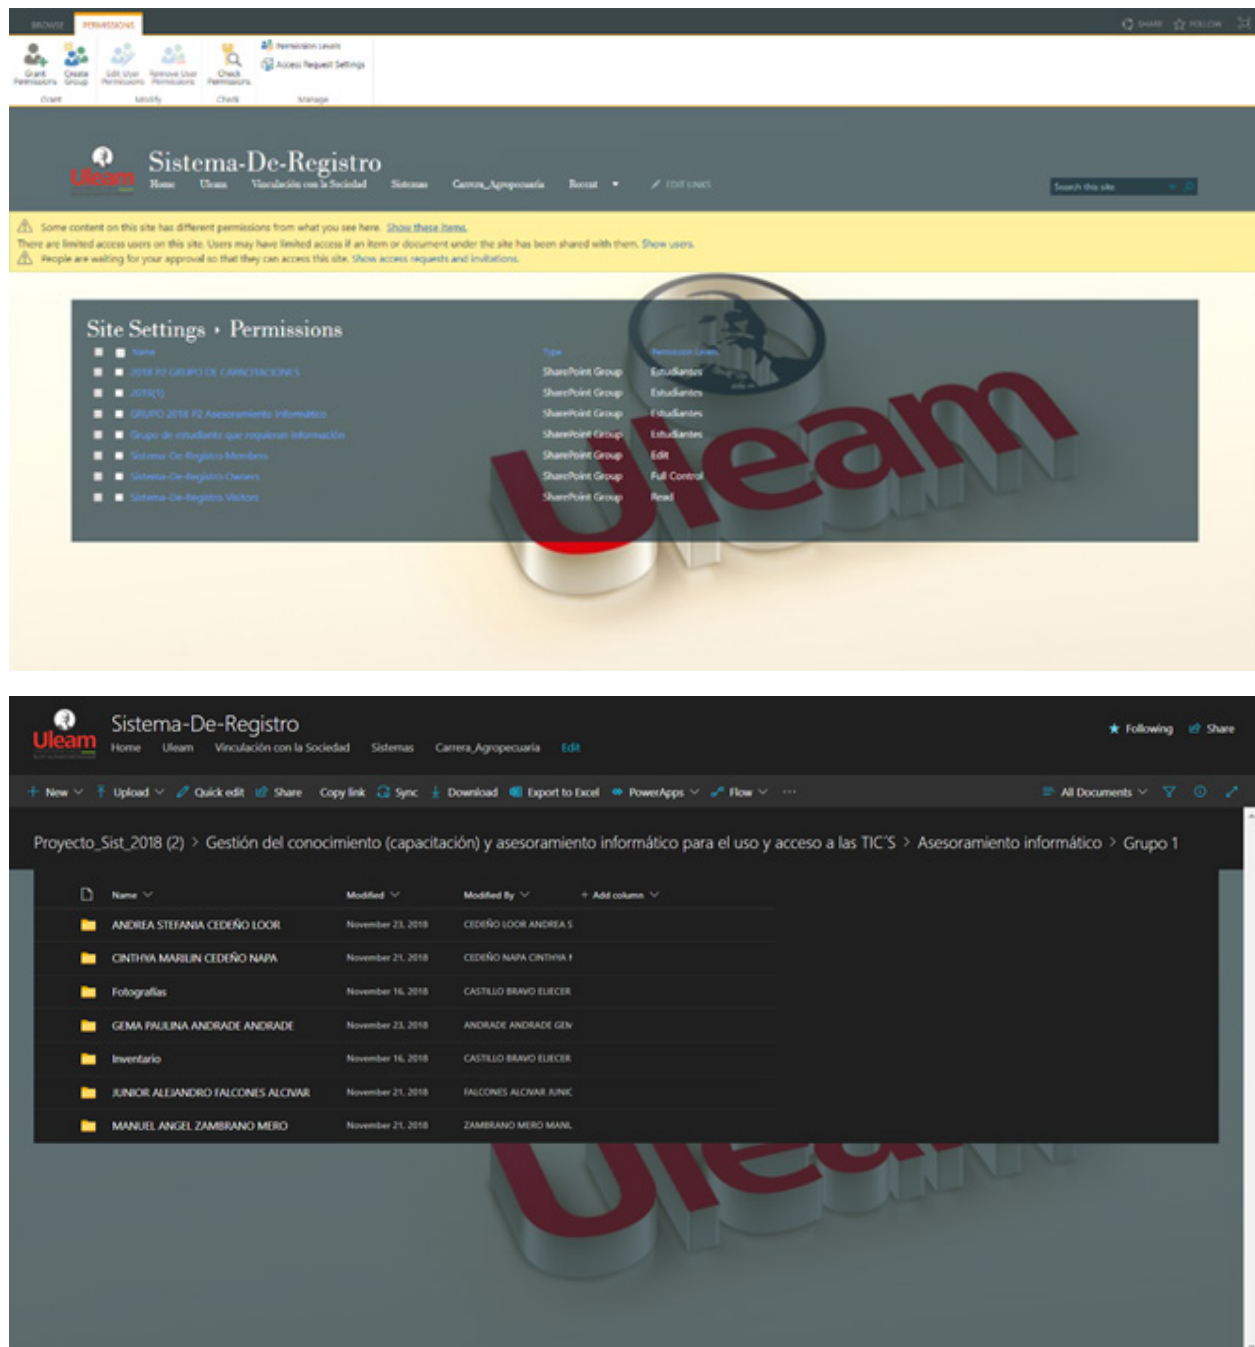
BROWSE PERMISSIONS

SHARE FOLLOW

Grant Permissions Create Group Edit User Permissions Remove User Permissions Check Permissions Permission Levels Access Request Settings

Grant Modify Check Manage

Uleam

Sistema-De-Registro

Home Uleam Vinculación con la Sociedad Sistemas Carrera_Agropecuaria Recent EDIT LINKS

Search this site

Some content on this site has different permissions from what you see here. Show these items.

There are limited access users on this site. Users may have limited access if an item or document under the site has been shared with them. Show users.

People are waiting for your approval so that they can access this site. Show access requests and invitations.

Site Settings › Permissions

| | Name | Type | Permission Levels |
|---|---|---|---|
| | 2018 P2 GRUPO DE CAPACITACIONES | SharePoint Group | Estudiantes |
| | 2018(1) | SharePoint Group | Estudiantes |
| | GRUPO 2018 P2 Asesoramiento Informático | SharePoint Group | Estudiantes |
| | Grupo de estudiante que requieran información | SharePoint Group | Estudiantes |
| | Sistema-De-Registro Members | SharePoint Group | Edit |
| | Sistema-De-Registro Owners | SharePoint Group | Full Control |
| | Sistema-De-Registro Visitors | SharePoint Group | Read |

Uleam

Uleam

Sistema-De-Registro

Home Uleam Vinculación con la Sociedad Sistemas Carrera_Agropecuaria Edit

Following Share

New Upload Quick edit Share Copy link Sync Download Export to Excel PowerApps Flow ···

All Documents

Proyecto_Sist_2018 (2) > Gestión del conocimiento (capacitación) y asesoramiento informático para el uso y acceso a las TIC´S > Asesoramiento informático > Grupo 1

| Name | Modified | Modified By | + Add column |
|---|---|---|---|
| ANDREA STEFANIA CEDEÑO LOOR | November 23, 2018 | CEDEÑO LOOR ANDREA S | |
| CINTHYA MARILIN CEDEÑO NAPA | November 21, 2018 | CEDEÑO NAPA CINTHYA I | |
| Fotografias | November 16, 2018 | CASTILLO BRAVO ELIECER | |
| GEMA PAULINA ANDRADE ANDRADE | November 23, 2018 | ANDRADE ANDRADE GEM | |
| Inventario | November 16, 2018 | CASTILLO BRAVO ELIECER | |
| JUNIOR ALEJANDRO FALCONES ALCIVAR | November 21, 2018 | FALCONES ALCIVAR JUNIC | |
| MANUEL ANGEL ZAMBRANO MERO | November 21, 2018 | ZAMBRANO MERO MANL | |

Uleam